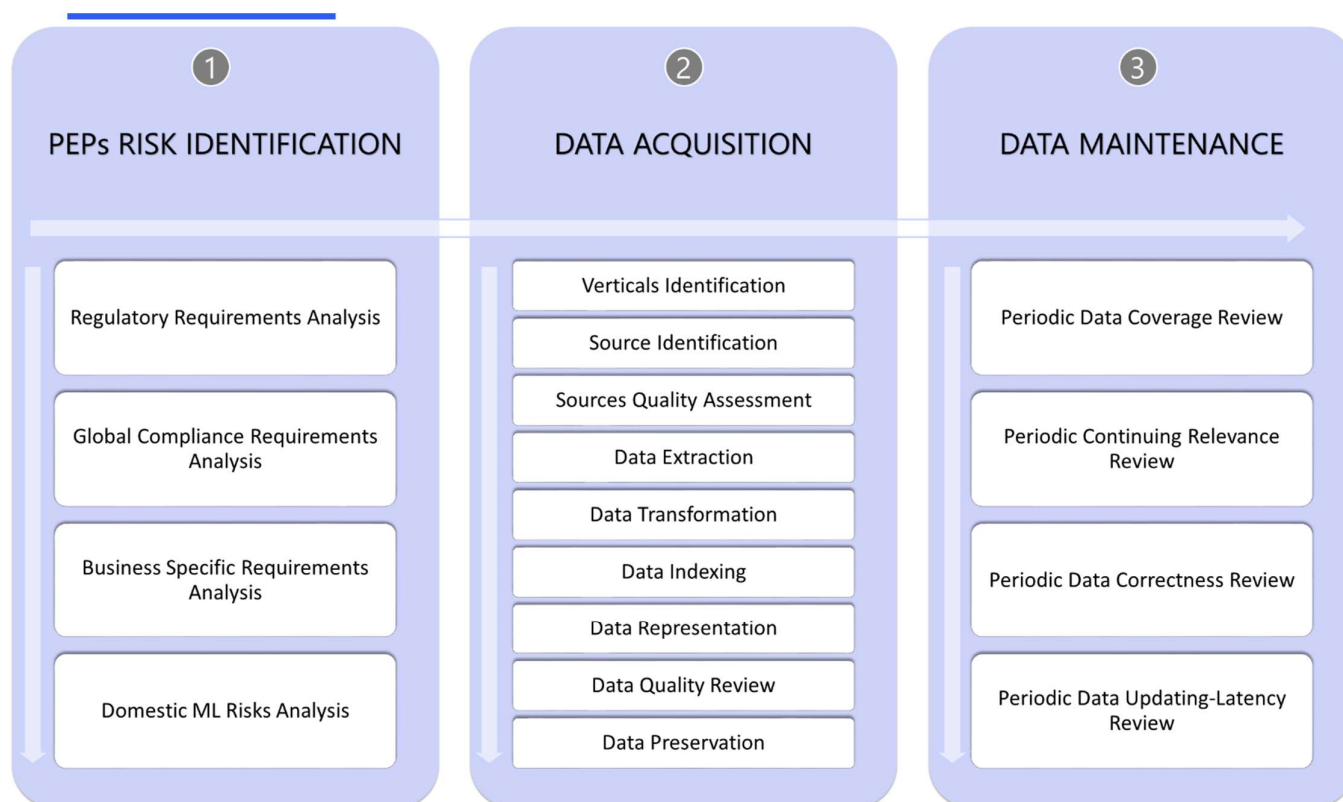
1

PEPs RISK IDENTIFICATION

Regulatory Requirements Analysis

Global Compliance Requirements Analysis

Business Specific Requirements Analysis

Domestic ML Risks Analysis

2

DATA ACQUISITION

Verticals Identification

Source Identification

Sources Quality Assessment

Data Extraction

Data Transformation

Data Indexing

Data Representation

Data Quality Review

Data Preservation

3

DATA MAINTENANCE

Periodic Data Coverage Review

Periodic Continuing Relevance Review

Periodic Data Correctness Review

Periodic Data Updating-Latency Review